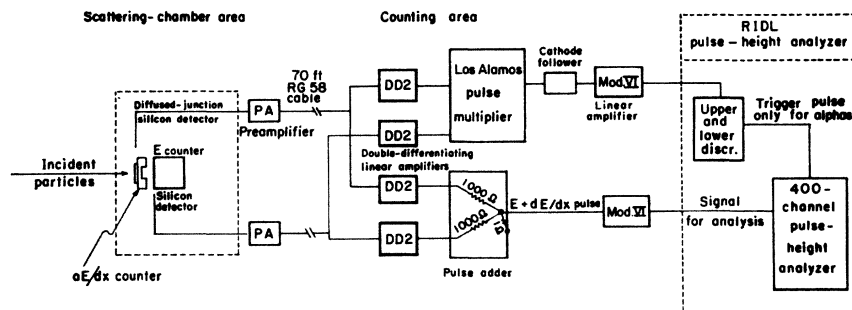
Scattering-chamber area

Counting area

RIDL pulse-height analyzer

Diffused-junction silicon detector

Incident particles

E counter

Silicon detector

dE/dx counter

PA

Preamplifier

PA

70 ft RG 58 cable

DD2

DD2

DD2

DD2

Double-differentiating linear amplifiers

Los Alamos pulse multiplier

Cathode follower

Mod.VI

Linear amplifier

1000 Ω

1000 Ω

1 Ω

Pulse adder

E + dE/dx pulse

Mod.VI

Upper and lower discr.

Trigger pulse only for alphas

Signal for analysis

400-channel pulse-height analyzer